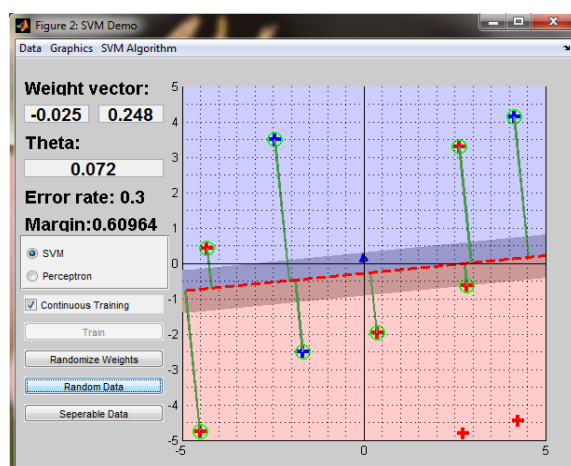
Figure 2: SVM Demo

Data Graphics SVM Algorithm

Weight vector:
-0.025 0.248

Theta:
0.072

Error rate: 0.3

Margin:0.60964

SVM
Perceptron

Continuous Training

Train

Randomize Weights

Random Data

Seperable Data

5
4
3
2
1
0
-1
-2
-3
-4
-5
-5
0
5